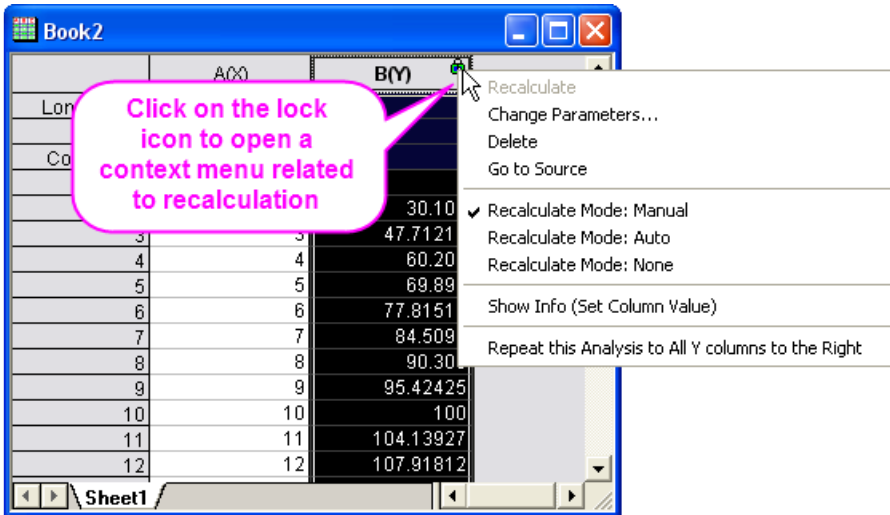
Book2

| | A(X) | B(Y) |
|---|---|---|
| Lon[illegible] | | |
| | | |
| Co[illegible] | | |
| | | |
| | | 30.10 |
| 3 | 3 | 47.7121 |
| 4 | 4 | 60.20 |
| 5 | 5 | 69.89 |
| 6 | 6 | 77.8151 |
| 7 | 7 | 84.509 |
| 8 | 8 | 90.30 |
| 9 | 9 | 95.42425 |
| 10 | 10 | 100 |
| 11 | 11 | 104.13927 |
| 12 | 12 | 107.91812 |

Sheet1

Click on the lock icon to open a context menu related to recalculation

Recalculate
Change Parameters...
Delete
Go to Source
Recalculate Mode: Manual
Recalculate Mode: Auto
Recalculate Mode: None
Show Info (Set Column Value)
Repeat this Analysis to All Y columns to the Right